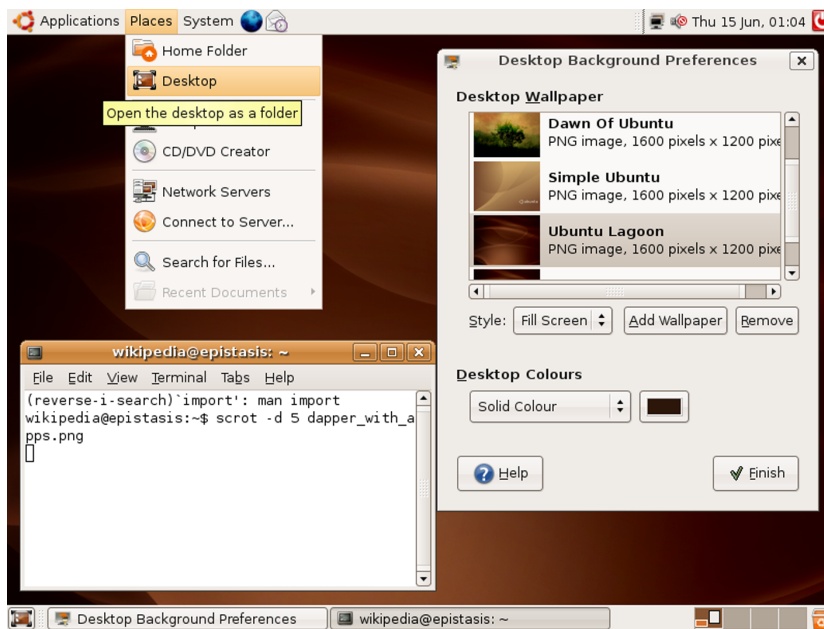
Applications Places System

Thu 15 Jun, 01:04

Home Folder

Desktop

Open the desktop as a folder

CD/DVD Creator

Network Servers

Connect to Server...

Search for Files...

Recent Documents

Desktop Background Preferences

Desktop Wallpaper

Dawn Of Ubuntu
PNG image, 1600 pixels x 1200 pixe

Simple Ubuntu
PNG image, 1600 pixels x 1200 pixe

Ubuntu Lagoon
PNG image, 1600 pixels x 1200 pixe

Style: Fill Screen

Add Wallpaper

Remove

Desktop Colours

Solid Colour

Help

Finish

wikipedia@epistasis: ~

File Edit View Terminal Tabs Help

(reverse-i-search)`import': man import
wikipedia@epistasis:~$ scrot -d 5 dapper_with_apps.png

Desktop Background Preferences

wikipedia@epistasis: ~